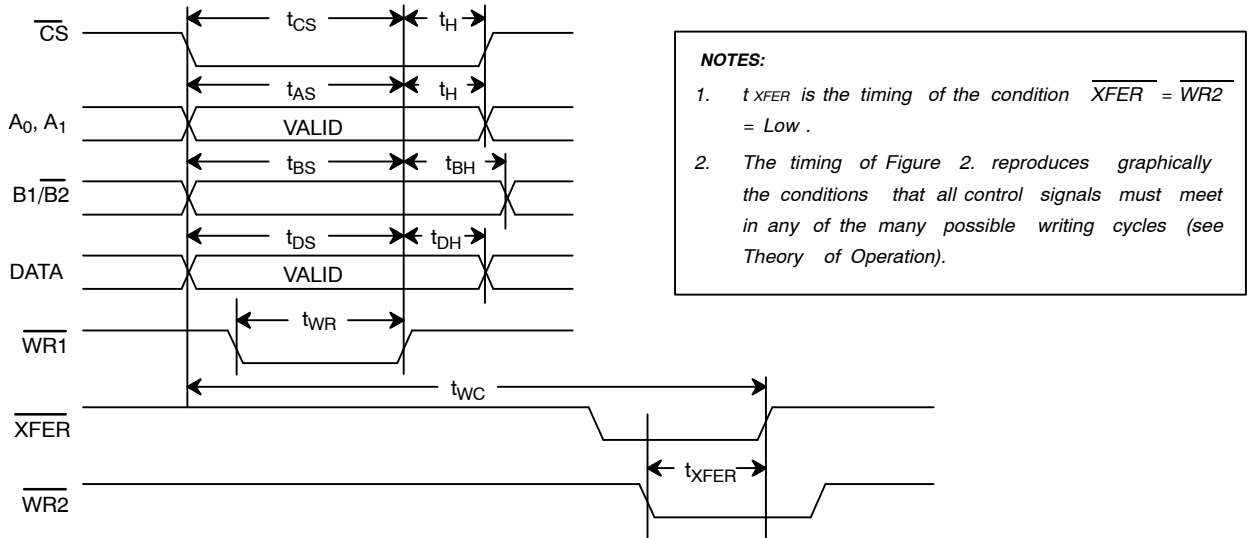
$\overline{CS}$
$t_{CS}$
$t_H$
$t_{AS}$
$t_H$
$A_0$, $A_1$
VALID
$t_{BS}$
$t_{BH}$
$B1/\overline{B2}$
$t_{DS}$
$t_{DH}$
DATA
VALID
$t_{WR}$
$\overline{WR1}$
$t_{WC}$
$\overline{XFER}$
$t_{XFER}$
$\overline{WR2}$

NOTES:

1. $t_{XFER}$ is the timing of the condition $\overline{XFER}$ = $\overline{WR2}$ = Low .

2. The timing of Figure 2. reproduces graphically the conditions that all control signals must meet in any of the many possible writing cycles (see Theory of Operation).